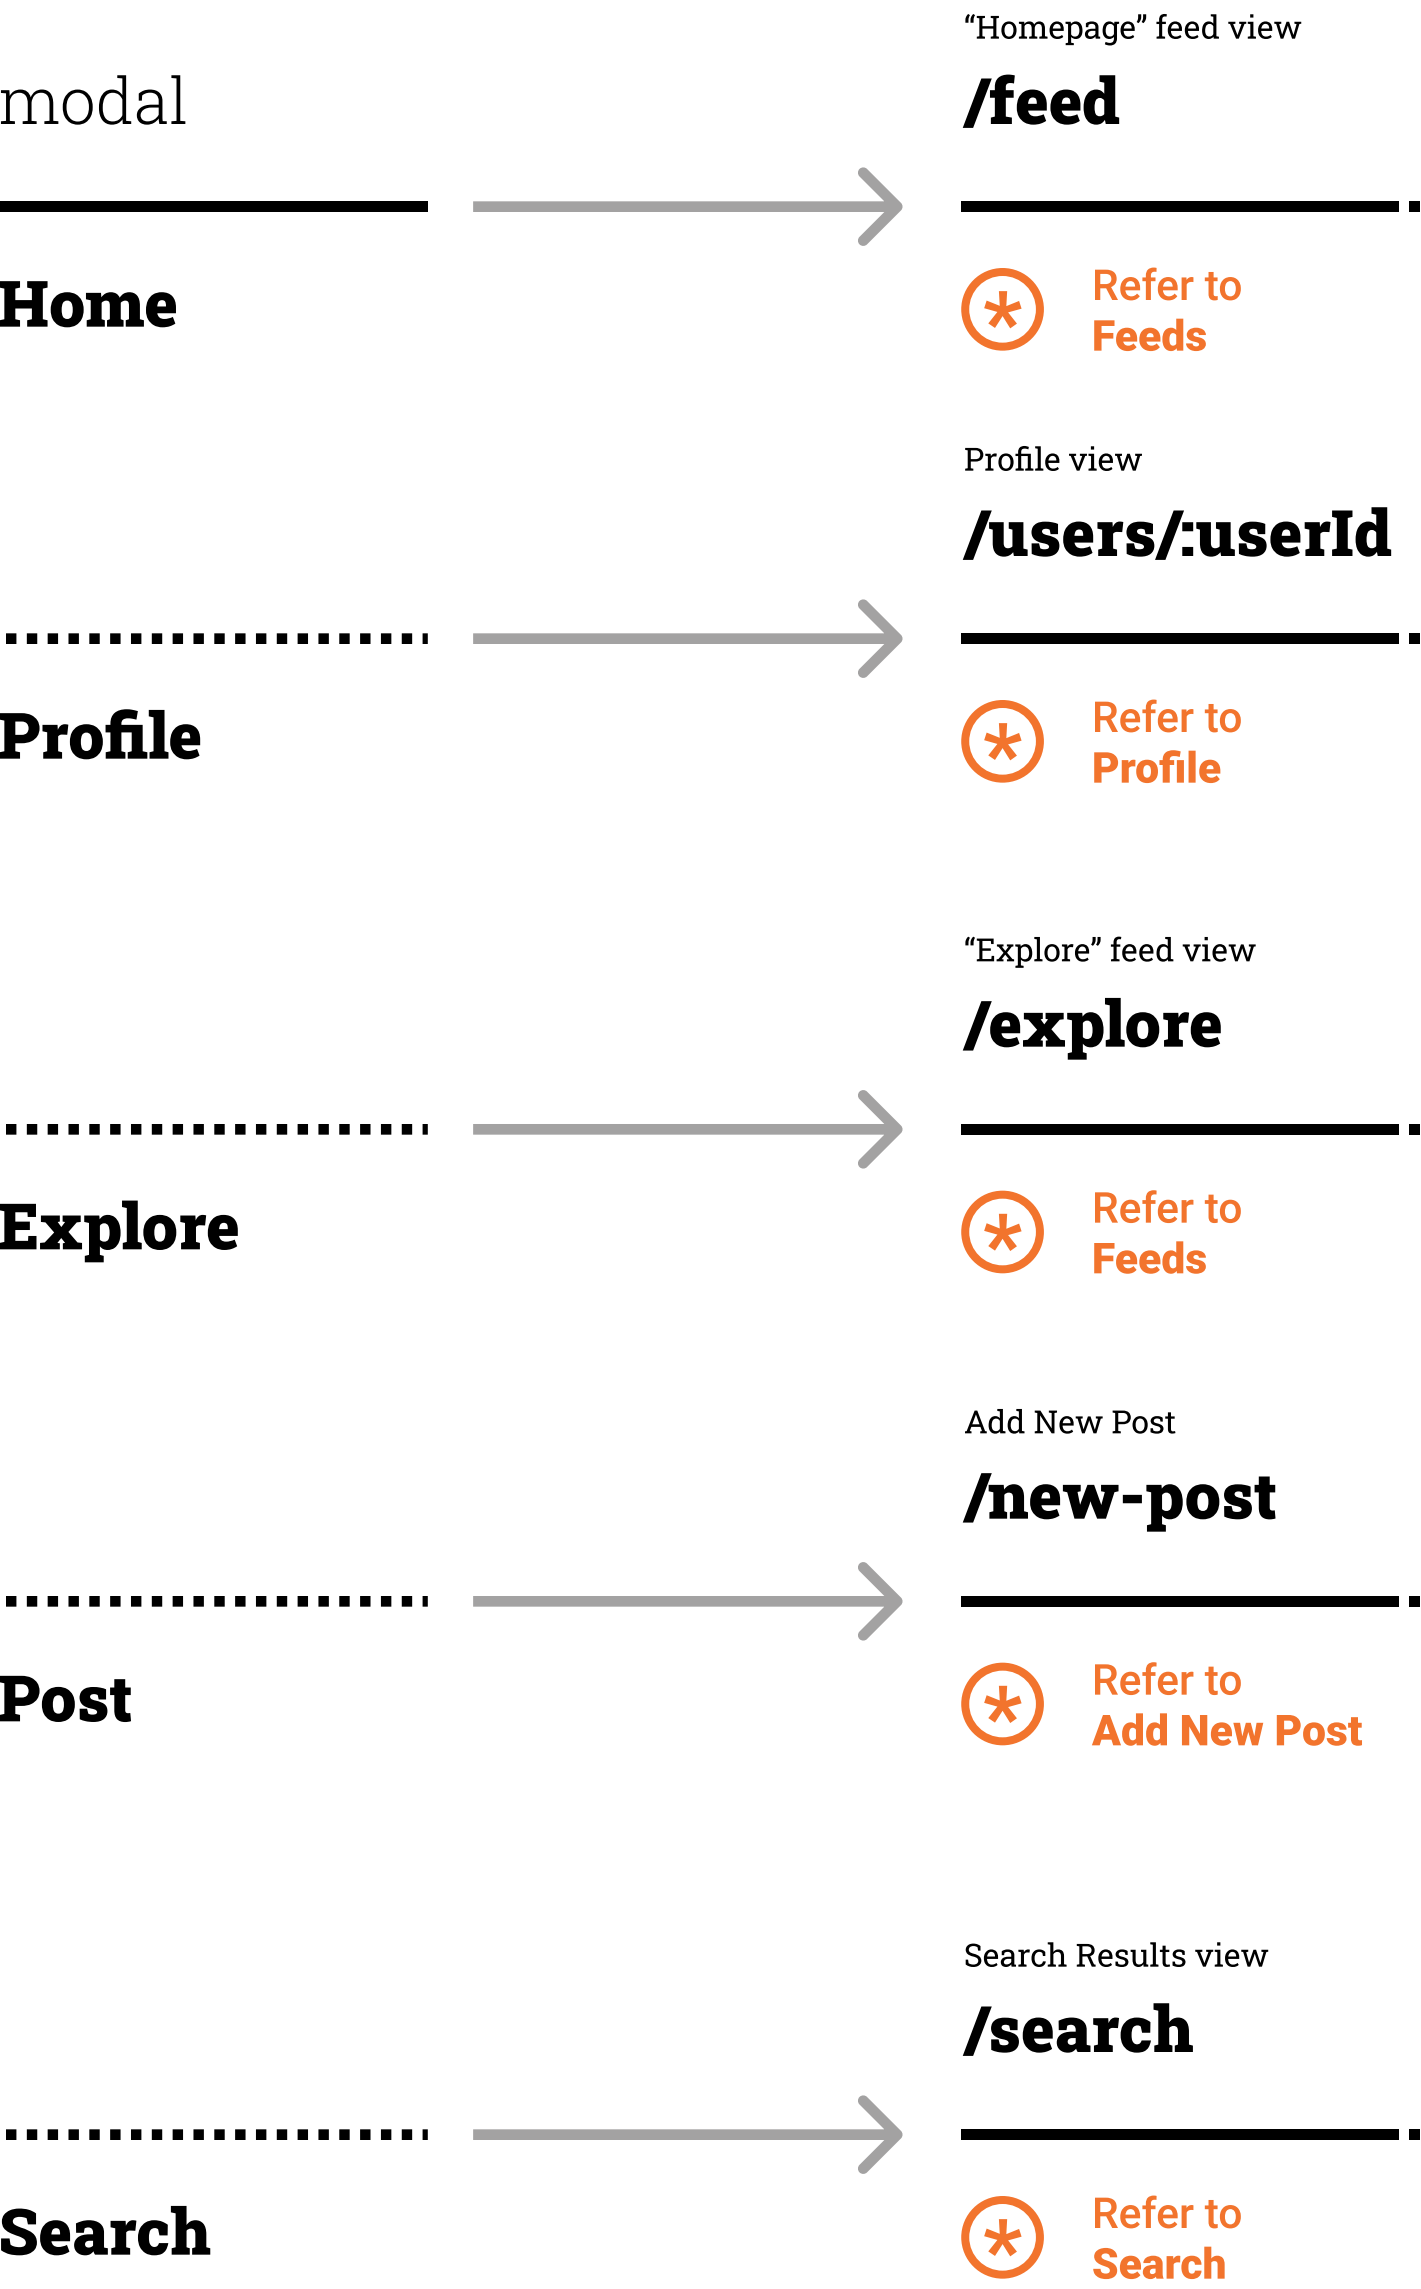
modal

“Homepage” feed view

/feed

Home

Refer to
Feeds

Profile view

/users/:userId

Profile

Refer to
Profile

“Explore” feed view

/explore

Explore

Refer to
Feeds

Add New Post

/new-post

Post

Refer to
Add New Post

Search Results view

/search

Search

Refer to
Search